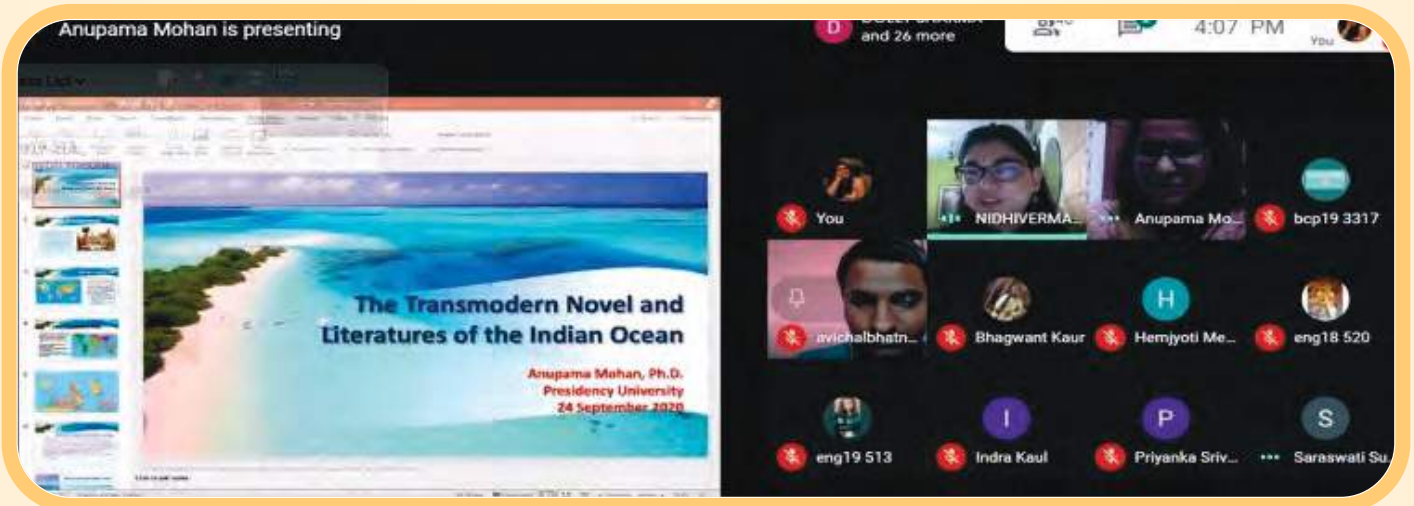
Anupama Mohan is presenting

D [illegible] and 26 more

4:07 PM

You

The Transmodern Novel and Literatures of the Indian Ocean

Anupama Mohan, Ph.D.
Presidency University
24 September 2020

You

NIDHIVERMA...

Anupama Mo...

bcp19 3317

avichalbhatn...

Bhagwant Kaur

H

Hemjyoti Me...

eng18 520

eng19 513

I

Indra Kaul

P

Priyanka Sriv...

S

Saraswati Su...